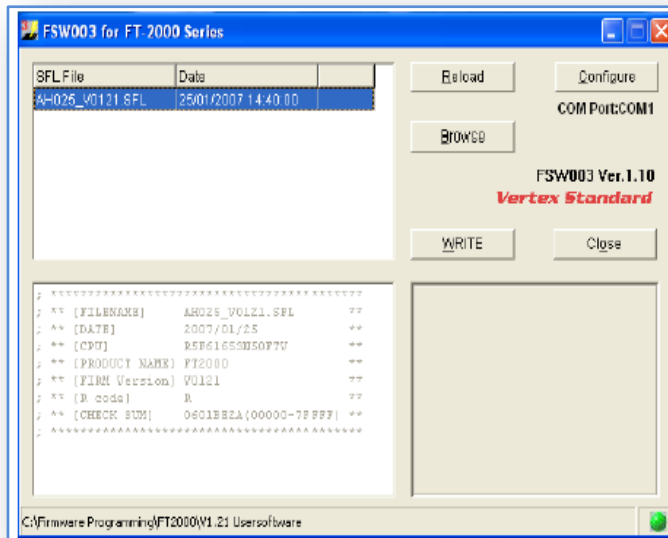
FSW003 for FT-2000 Series

| SFL File | Date |
|---|---|
| AH025_V0121.SFL | 25/01/2007 14:40:00 |

Reload

Configure

COM Port:COM1

Browse

FSW003 Ver.1.10

Vertex Standard

WRITE

Close

; ****************************************
; ** [FILENAME] AH025_V0121.SFL **
; ** [DATE] 2007/01/25 **
; ** [CPU] R5F61655N50F7V **
; ** [PRODUCT NAME] FT2000 **
; ** [FIRM Version] V0121 **
; ** [D code] D **
; ** [CHECK SUM] 0601BE2A(00000-7FFFF) **
; ****************************************

C:\Firmware Programming\FT2000\V1.21 Usersoftware